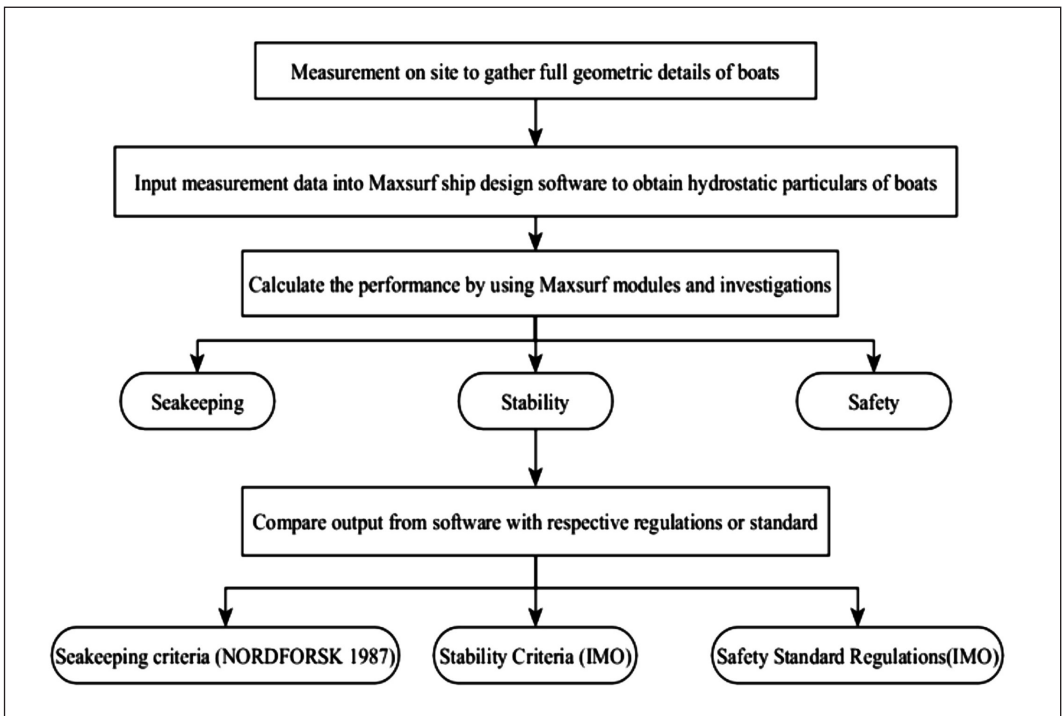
Measurement on site to gather full geometric details of boats

Input measurement data into Maxsurf ship design software to obtain hydrostatic particulars of boats

Calculate the performance by using Maxsurf modules and investigations

Seakeeping

Stability

Safety

Compare output from software with respective regulations or standard

Seakeeping criteria (NORDFORSK 1987)

Stability Criteria (IMO)

Safety Standard Regulations(IMO)